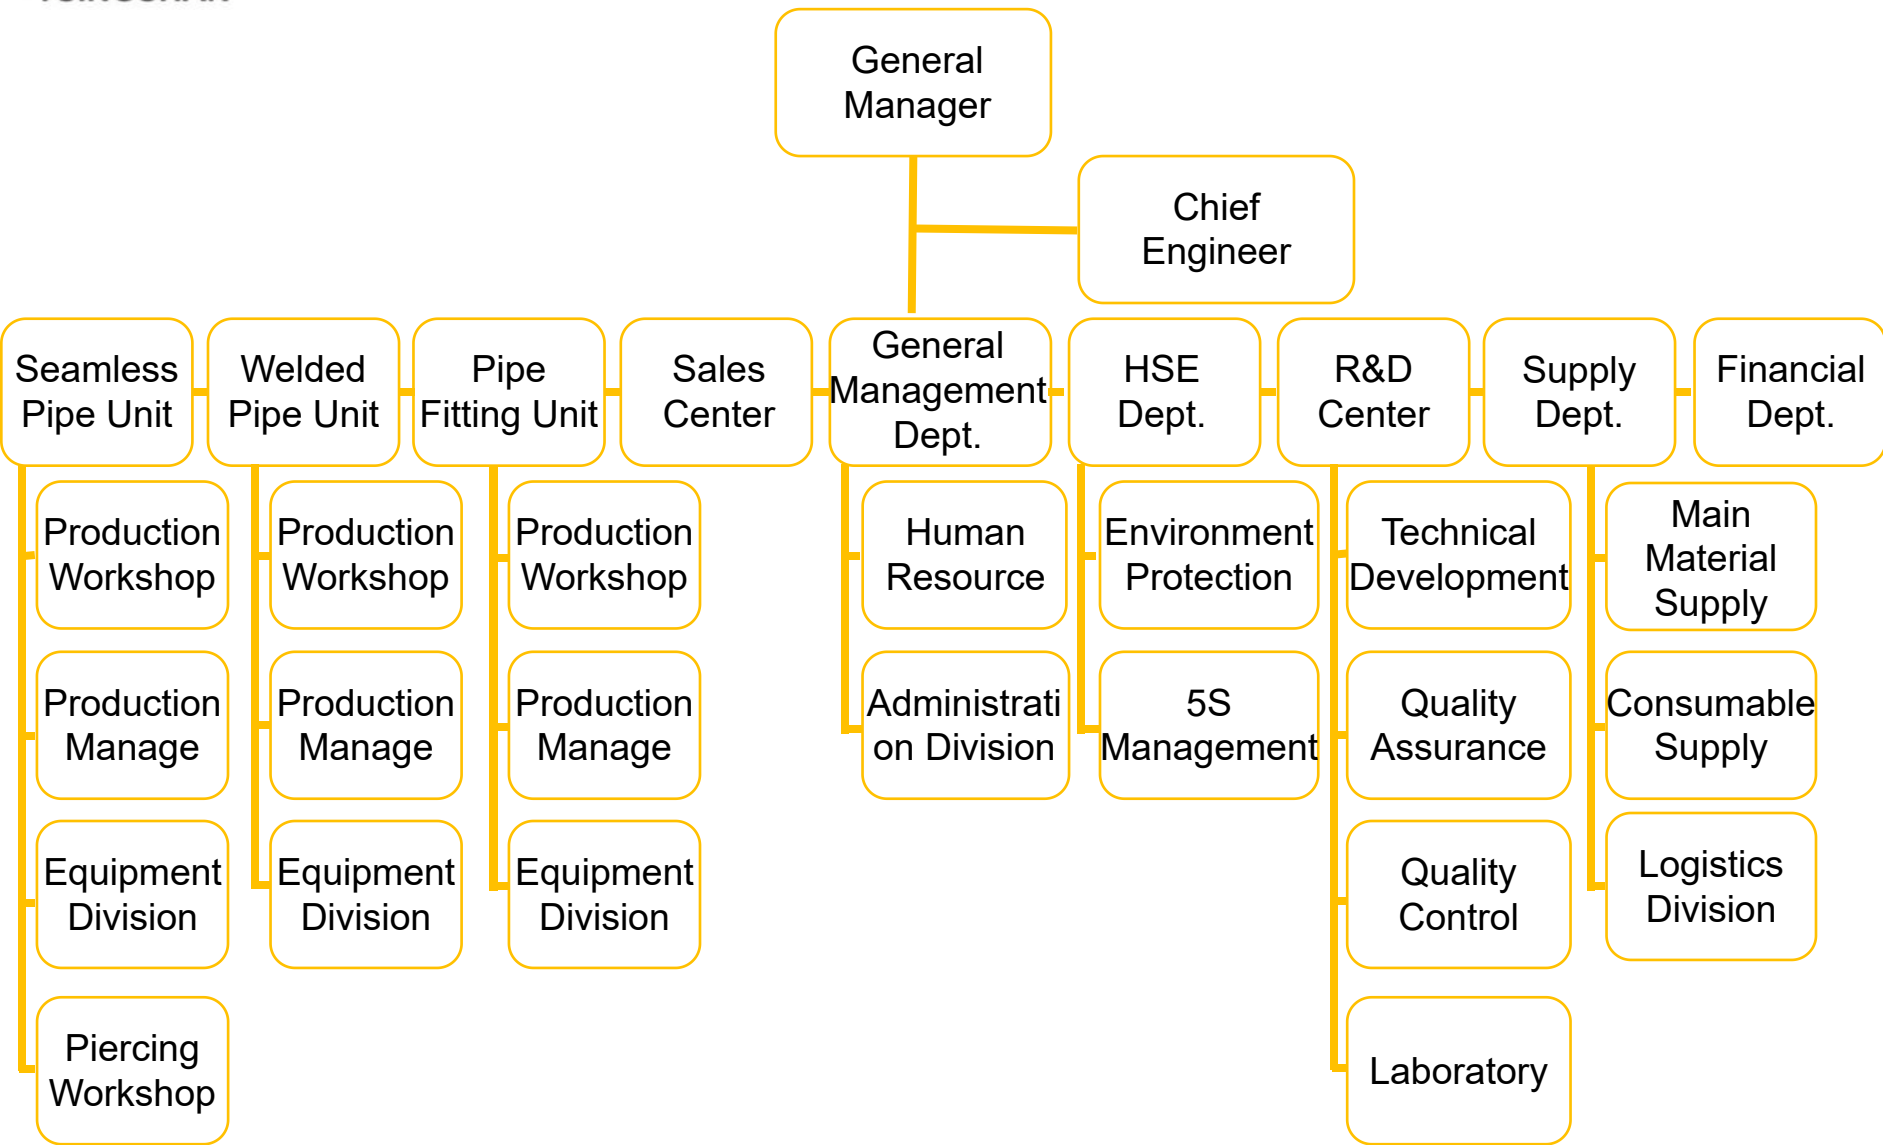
General Manager

Chief Engineer

Seamless Pipe Unit

Production Workshop

Production Manage

Equipment Division

Piercing Workshop

Welded Pipe Unit

Production Workshop

Production Manage

Equipment Division

Pipe Fitting Unit

Production Workshop

Production Manage

Equipment Division

Sales Center

General Management Dept.

Human Resource

Administration Division

HSE Dept.

Environment Protection

5S Management

R&D Center

Technical Development

Quality Assurance

Quality Control

Laboratory

Supply Dept.

Main Material Supply

Consumable Supply

Logistics Division

Financial Dept.